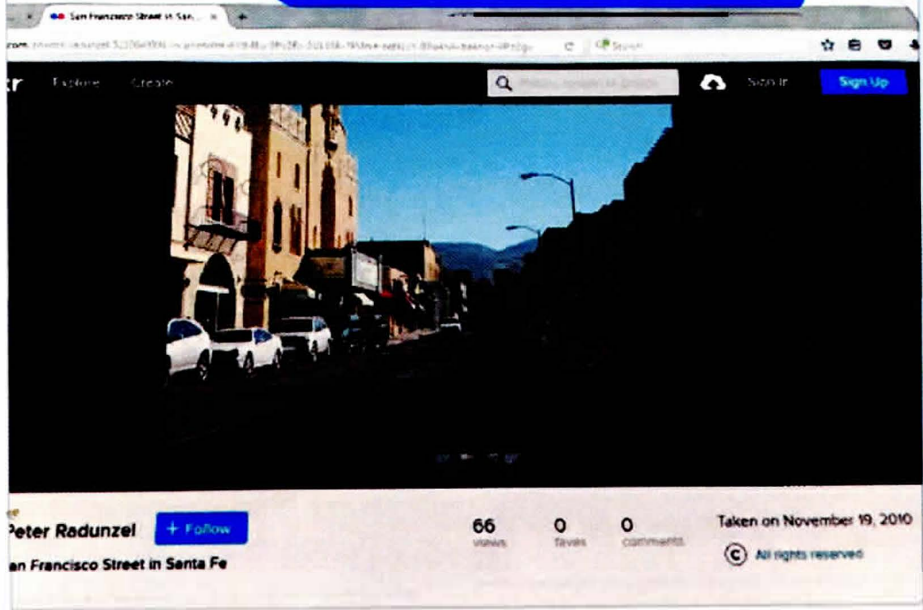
San Francisco Street in San... ×

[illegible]

Search

tr Explore Create

Sign In Sign Up

Peter Radunzel + Follow

an Francisco Street in Santa Fe

66 views

0 faves

0 comments

Taken on November 19, 2010

© All rights reserved